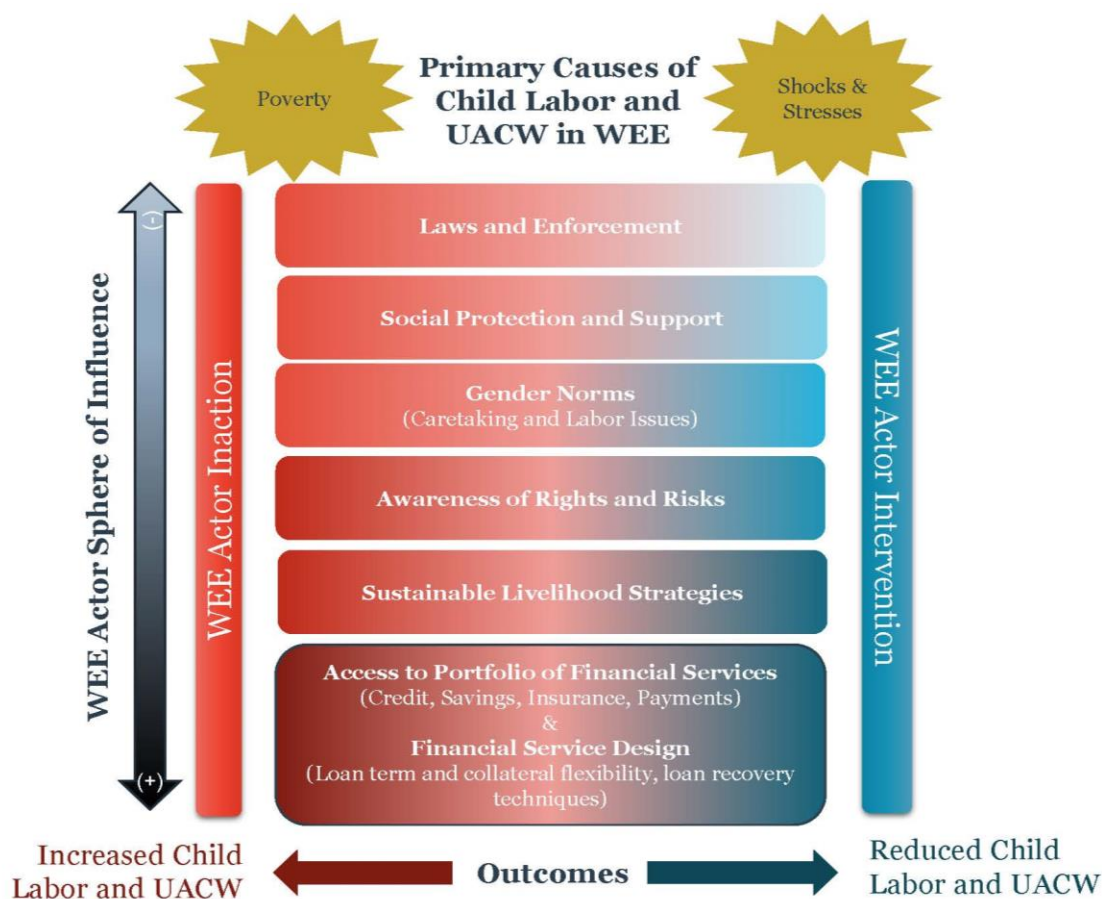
Poverty

Primary Causes of Child Labor and UACW in WEE

Shocks & Stresses

(-)

WEE Actor Sphere of Influence

(+)

WEE Actor Inaction

Laws and Enforcement

Social Protection and Support

Gender Norms
(Caretaking and Labor Issues)

Awareness of Rights and Risks

Sustainable Livelihood Strategies

Access to Portfolio of Financial Services
(Credit, Savings, Insurance, Payments)
&
Financial Service Design
(Loan term and collateral flexibility, loan recovery techniques)

WEE Actor Intervention

Increased Child Labor and UACW

Outcomes

Reduced Child Labor and UACW